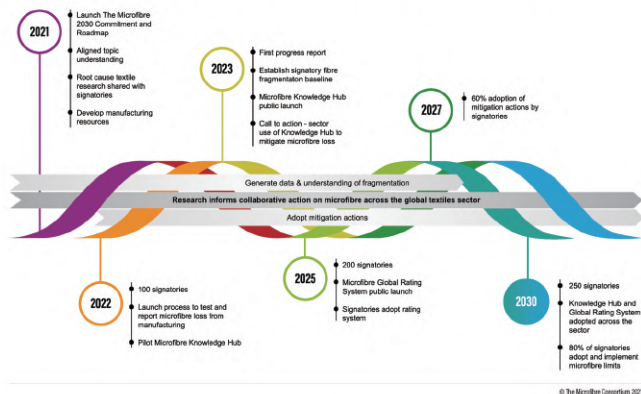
2021

Launch The Microfibre 2030 Commitment and Roadmap

Aligned topic understanding

Root cause textile research shared with signatories

Develop manufacturing resources

2023

First progress report

Establish signatory fibre fragmentaton baseline

Microfibre Knowledge Hub public launch

Call to action - sector use of Knowledge Hub to mitigate microfibre loss

2027

60% adoption of mitigation actions by signatories

Generate data & understanding of fragmentation

Research informs collaborative action on microfibre across the global textiles sector

Adopt mitigation actions

2022

100 signatories

Launch process to test and report microfibre loss from manufacturing

Pilot Microfibre Knowledge Hub

2025

200 signatories

Microfibre Global Rating System public launch

Signatories adopt rating system

2030

250 signatories

Knowledge Hub and Global Rating System adopted across the sector

80% of signatories adopt and implement microfibre limits

© The Microfibre Consortium 202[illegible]